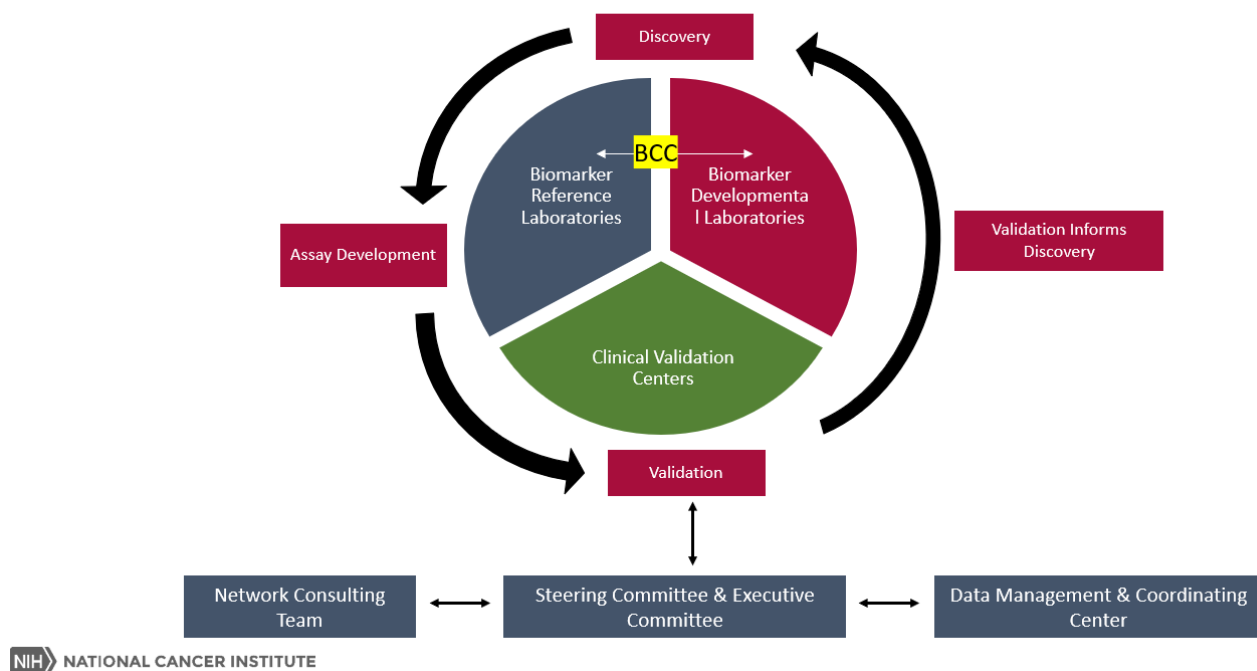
Discovery

BCC

Biomarker Reference Laboratories

Biomarker Developmenta l Laboratories

Validation Informs Discovery

Assay Development

Clinical Validation Centers

Validation

Network Consulting Team

Steering Committee & Executive Committee

Data Management & Coordinating Center

NIH NATIONAL CANCER INSTITUTE